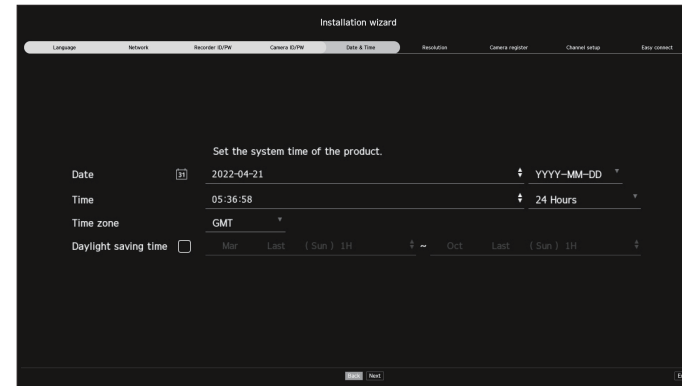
Installation wizard

Language | Network | Recorder ID/PW | Camera ID/PW | Date & Time | Resolution | Camera register | Channel setup | Easy connect

Set the system time of the product.

Date 31 2022-04-21 YYYY-MM-DD

Time 05:36:58 24 Hours

Time zone GMT

Daylight saving time Mar Last (Sun) 1H ~ Oct Last (Sun) 1H

Back Next

Ex